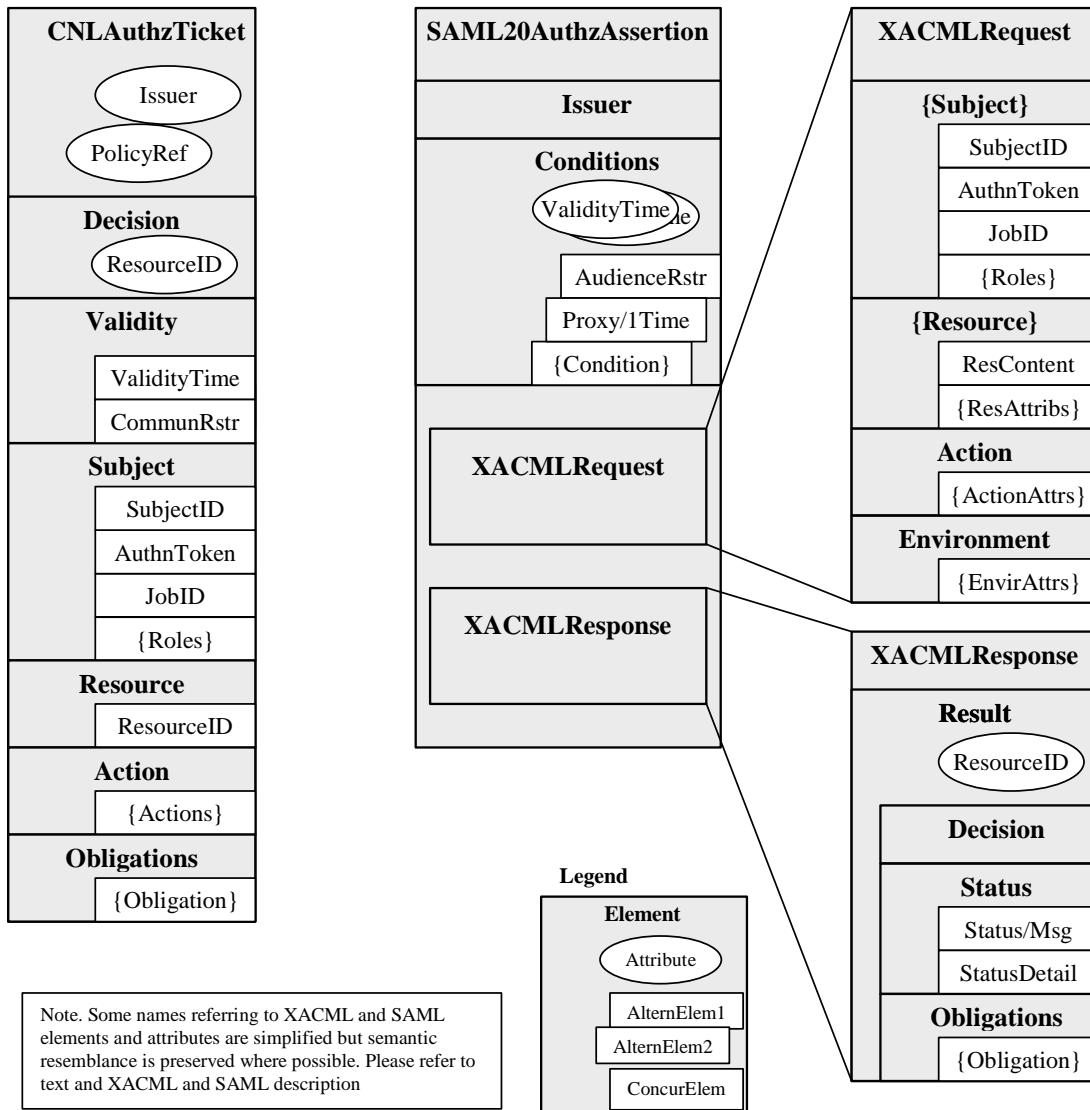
CNLAuthzTicket

Issuer

PolicyRef

Decision

ResourceID

Validity

ValidityTime

CommunRstr

Subject

SubjectID

AuthnToken

JobID

{Roles}

Resource

ResourceID

Action

{Actions}

Obligations

{Obligation}

SAML20AuthzAssertion

Issuer

Conditions

ValidityTime

AudienceRstr

Proxy/1Time

{Condition}

XACMLRequest

XACMLResponse

XACMLRequest

{Subject}

SubjectID

AuthnToken

JobID

{Roles}

{Resource}

ResContent

{ResAttribs}

Action

{ActionAttrs}

Environment

{EnvirAttrs}

XACMLResponse

Result

ResourceID

Decision

Status

Status/Msg

StatusDetail

Obligations

{Obligation}

Legend

Element

Attribute

AlternElem1

AlternElem2

ConcurElem

Note. Some names referring to XACML and SAML elements and attributes are simplified but semantic resemblance is preserved where possible. Please refer to text and XACML and SAML description